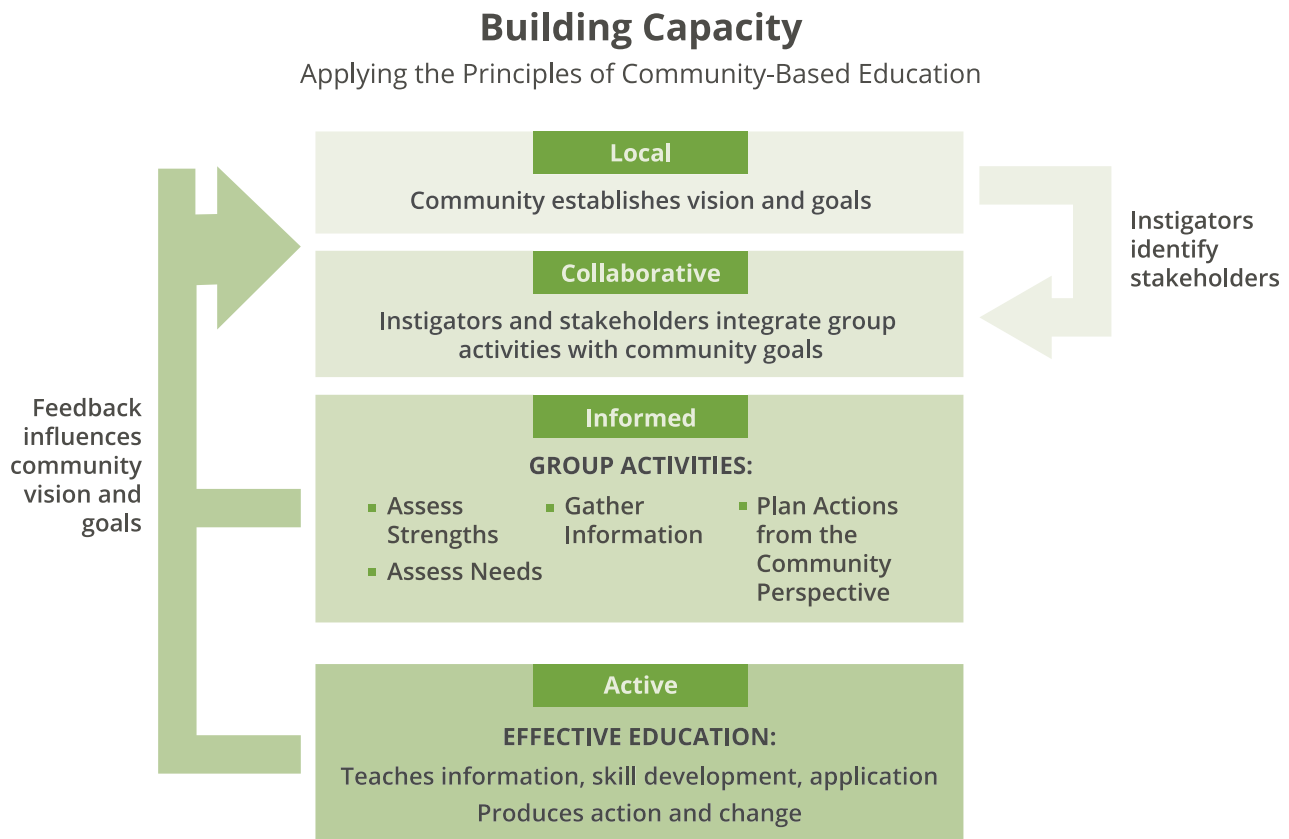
Building Capacity
Applying the Principles of Community-Based Education

Local
Community establishes vision and goals

Instigators identify stakeholders

Collaborative
Instigators and stakeholders integrate group activities with community goals

Feedback influences community vision and goals

Informed
GROUP ACTIVITIES:
- Assess Strengths
- Assess Needs
- Gather Information
- Plan Actions from the Community Perspective

Active
EFFECTIVE EDUCATION:
Teaches information, skill development, application
Produces action and change